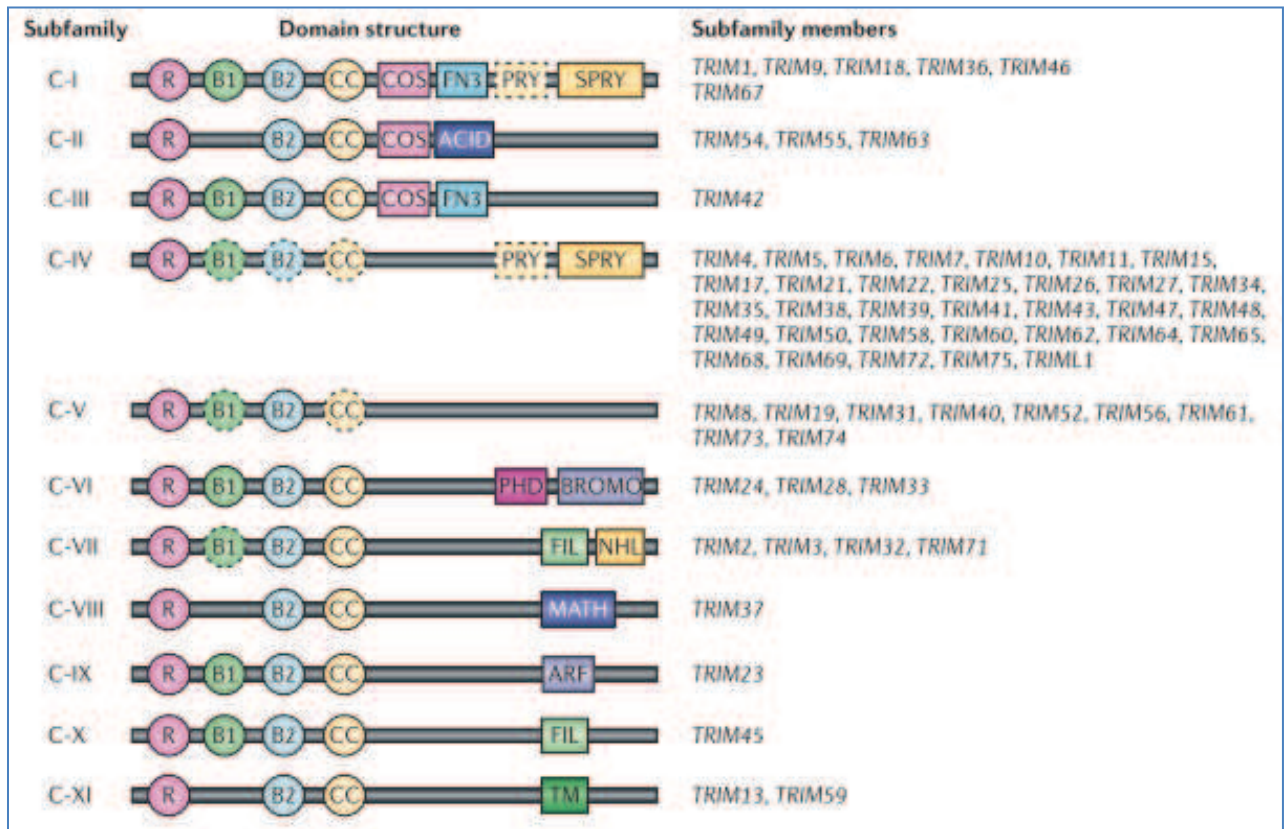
| Subfamily | Domain structure | Subfamily members |
|---|---|---|
| C-I | R B1 B2 CC COS FN3 PRY SPRY | TRIM1, TRIM9, TRIM18, TRIM36, TRIM46 TRIM67 |
| C-II | R B2 CC COS ACID | TRIM54, TRIM55, TRIM63 |
| C-III | R B1 B2 CC COS FN3 | TRIM42 |
| C-IV | R B1 B2 CC PRY SPRY | TRIM4, TRIM5, TRIM6, TRIM7, TRIM10, TRIM11, TRIM15, TRIM17, TRIM21, TRIM22, TRIM25, TRIM26, TRIM27, TRIM34, TRIM35, TRIM38, TRIM39, TRIM41, TRIM43, TRIM47, TRIM48, TRIM49, TRIM50, TRIM58, TRIM60, TRIM62, TRIM64, TRIM65, TRIM68, TRIM69, TRIM72, TRIM75, TRIML1 |
| C-V | R B1 B2 CC | TRIM8, TRIM19, TRIM31, TRIM40, TRIM52, TRIM56, TRIM61, TRIM73, TRIM74 |
| C-VI | R B1 B2 CC PHD BROMO | TRIM24, TRIM28, TRIM33 |
| C-VII | R B1 B2 CC FIL NHL | TRIM2, TRIM3, TRIM32, TRIM71 |
| C-VIII | R B2 CC MATH | TRIM37 |
| C-IX | R B1 B2 CC ARF | TRIM23 |
| C-X | R B1 B2 CC FIL | TRIM45 |
| C-XI | R B2 CC TM | TRIM13, TRIM59 |